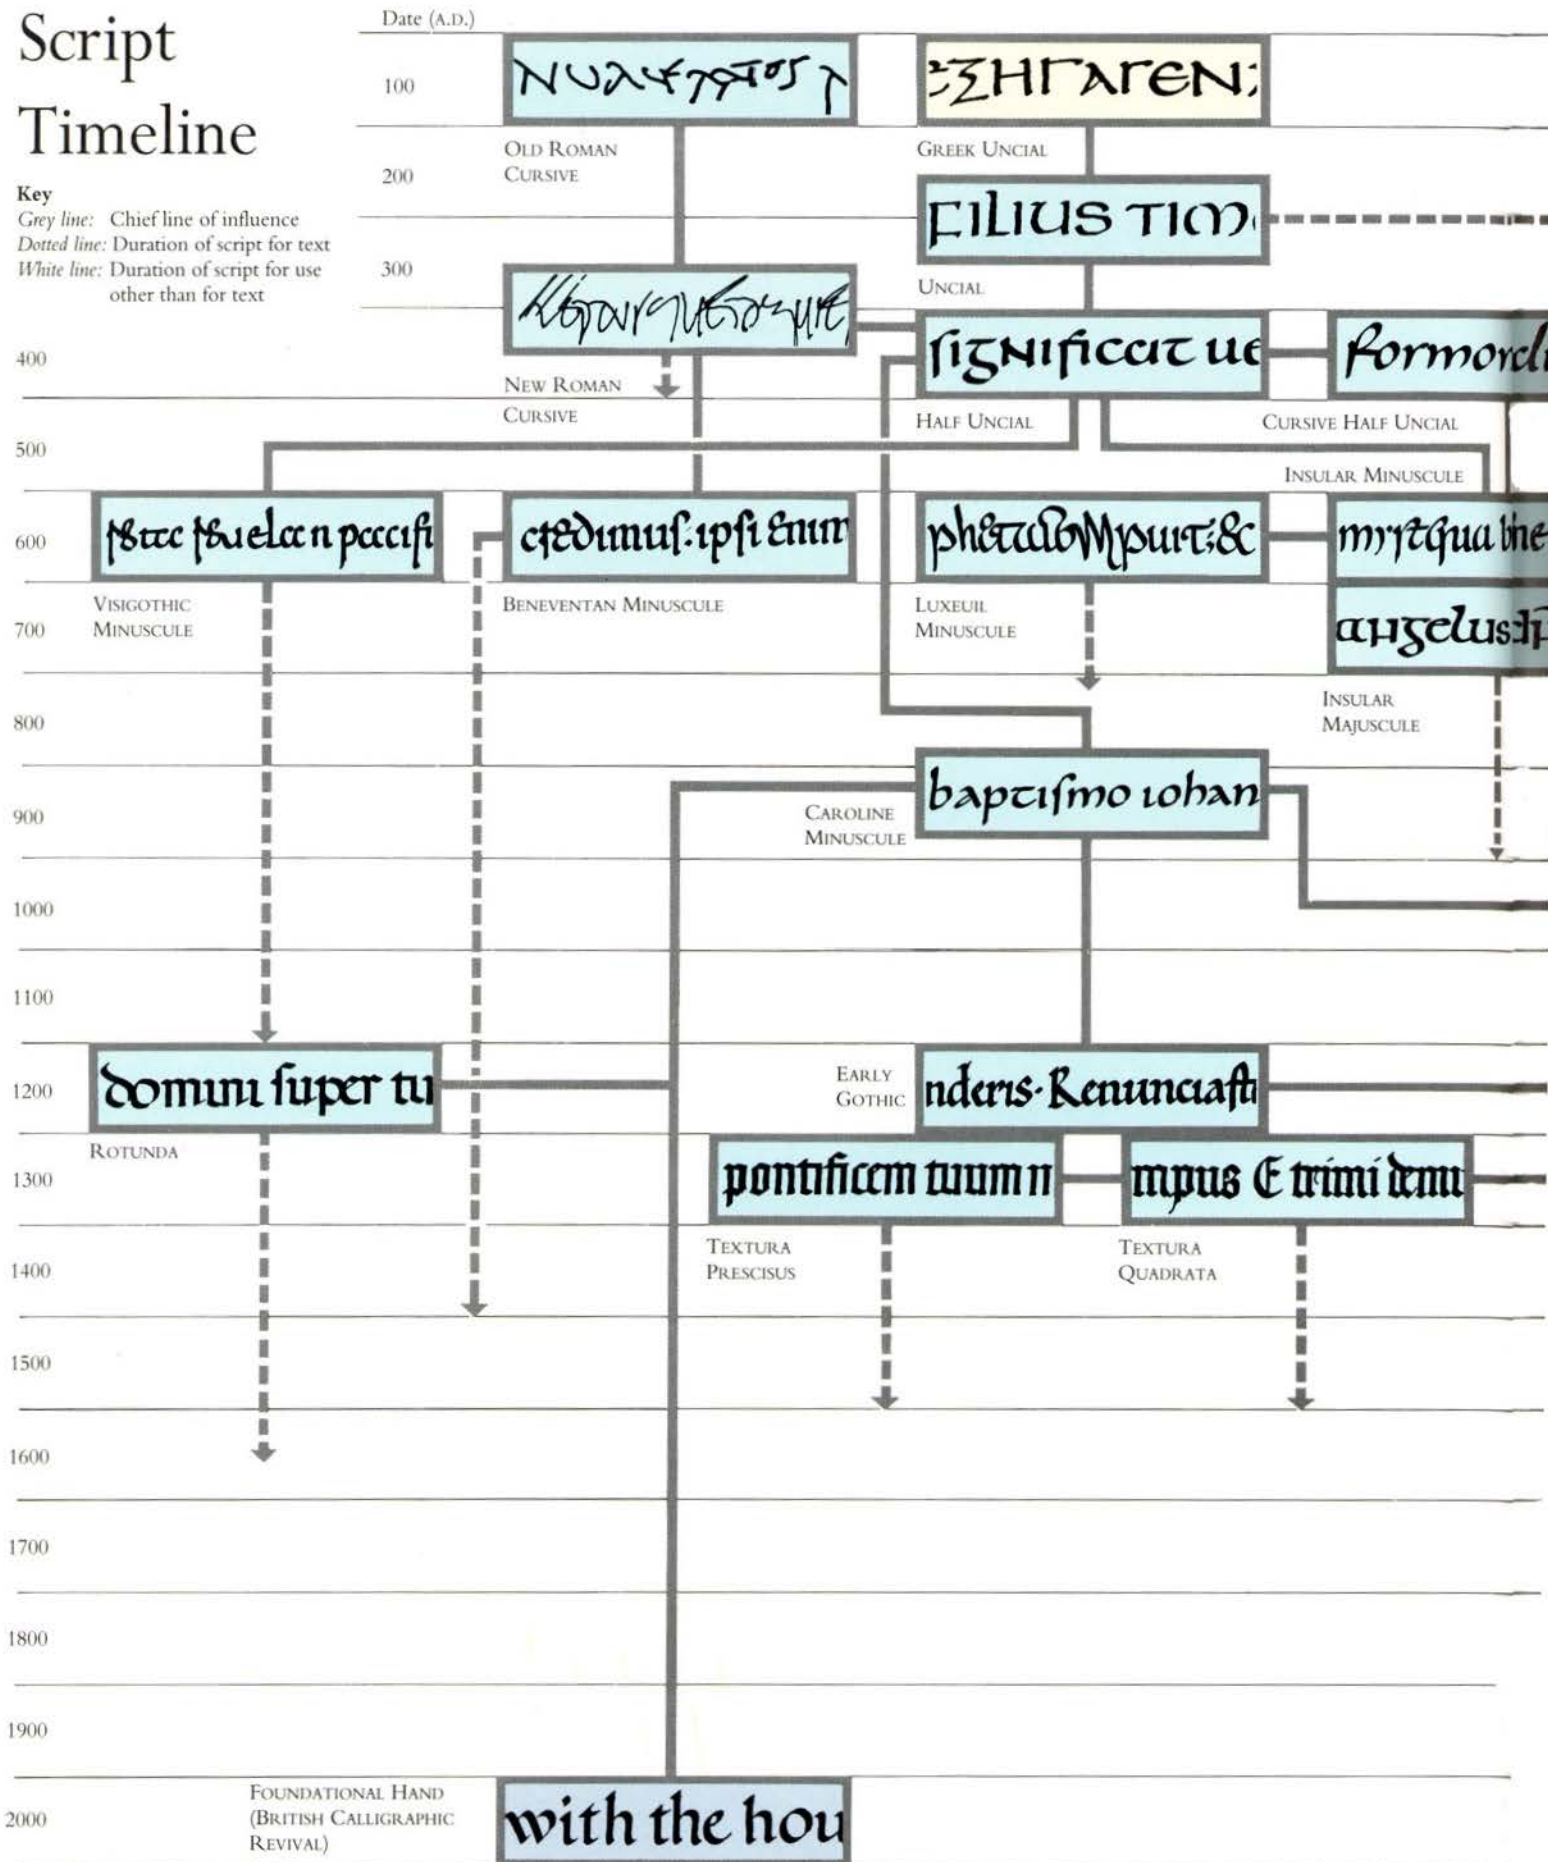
Script Timeline

Key
Grey line: Chief line of influence
Dotted line: Duration of script for text
White line: Duration of script for use other than for text

Date (A.D.)

100

NVAXΓΑΤΟΣ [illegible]

ΞΞΗΓΑΓΕΝ:

OLD ROMAN CURSIVE

GREEK UNCIAL

200

FILIUS TIM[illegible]

300

UNCIAL

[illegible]

400

significat ue

formord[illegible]

NEW ROMAN CURSIVE

HALF UNCIAL

CURSIVE HALF UNCIAL

500

INSULAR MINUSCULE

600

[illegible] peccifi

credimus: ipsi enim

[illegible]

m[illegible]qua tine

VISIGOTHIC MINUSCULE

BENEVENTAN MINUSCULE

LUXEUIL MINUSCULE

700

angelus:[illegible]

INSULAR MAJUSCULE

800

baptismo iohan

900

CAROLINE MINUSCULE

1000

1100

domini super tu

EARLY GOTHIC

nderis· Renunciasti

1200

ROTUNDA

pontificem tuum n

mpus E trimi demi

1300

TEXTURA PRESCISUS

TEXTURA QUADRATA

1400

1500

1600

1700

1800

1900

FOUNDATIONAL HAND (BRITISH CALLIGRAPHIC REVIVAL)

with the hou

2000